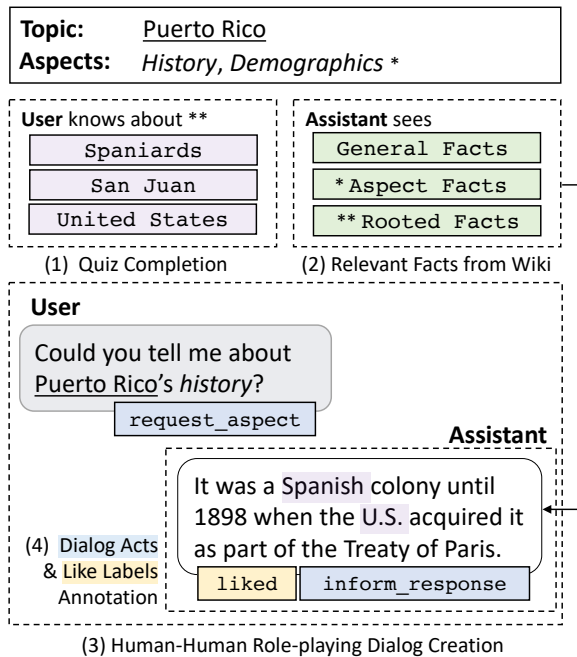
**Topic:** Puerto Rico
**Aspects:** *History*, *Demographics* *

**User** knows about **

Spaniards

San Juan

United States

(1) Quiz Completion

**Assistant** sees

General Facts

* Aspect Facts

** Rooted Facts

(2) Relevant Facts from Wiki

**User**

Could you tell me about Puerto Rico's *history*?

request_aspect

**Assistant**

It was a Spanish colony until 1898 when the U.S. acquired it as part of the Treaty of Paris.

liked

inform_response

(4) Dialog Acts & Like Labels Annotation

(3) Human-Human Role-playing Dialog Creation